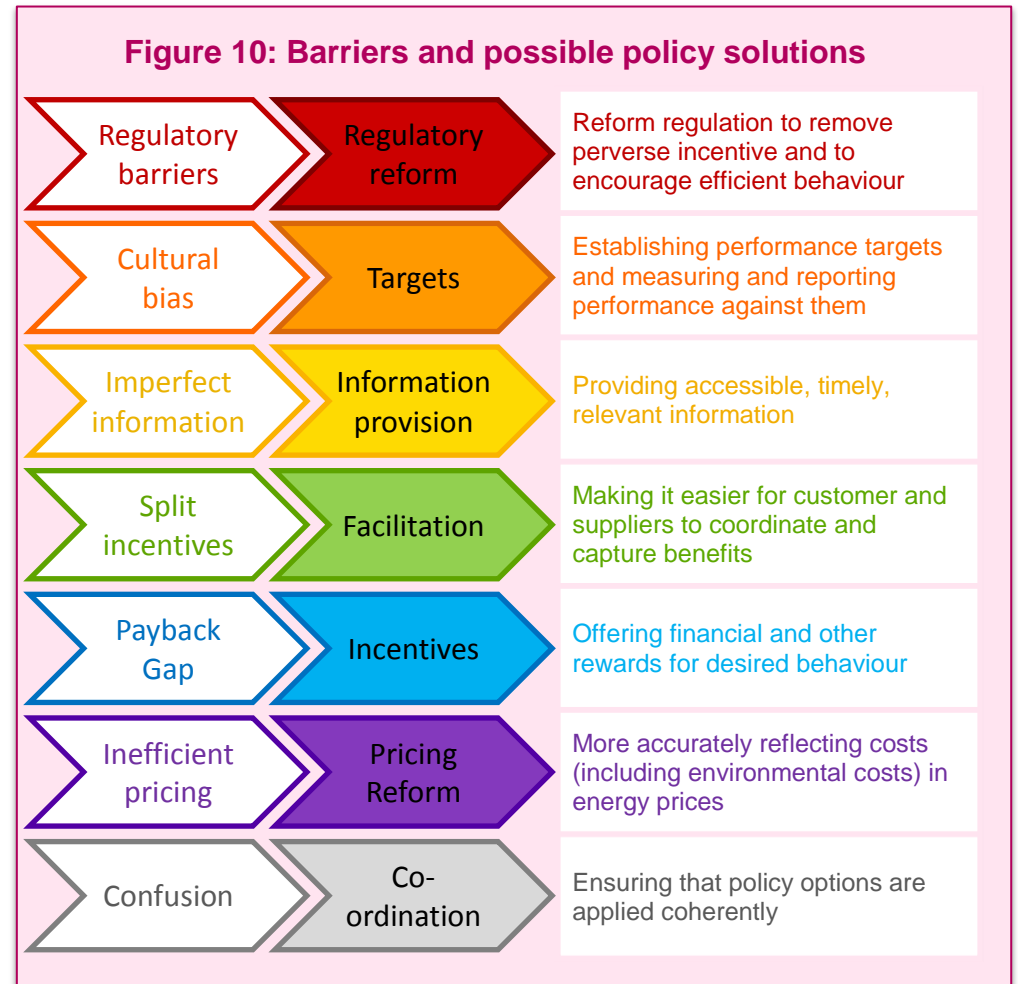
Figure 10: Barriers and possible policy solutions

Regulatory barriers

Regulatory reform

Reform regulation to remove perverse incentive and to encourage efficient behaviour

Cultural bias

Targets

Establishing performance targets and measuring and reporting performance against them

Imperfect information

Information provision

Providing accessible, timely, relevant information

Split incentives

Facilitation

Making it easier for customer and suppliers to coordinate and capture benefits

Payback Gap

Incentives

Offering financial and other rewards for desired behaviour

Inefficient pricing

Pricing Reform

More accurately reflecting costs (including environmental costs) in energy prices

Confusion

Co-ordination

Ensuring that policy options are applied coherently